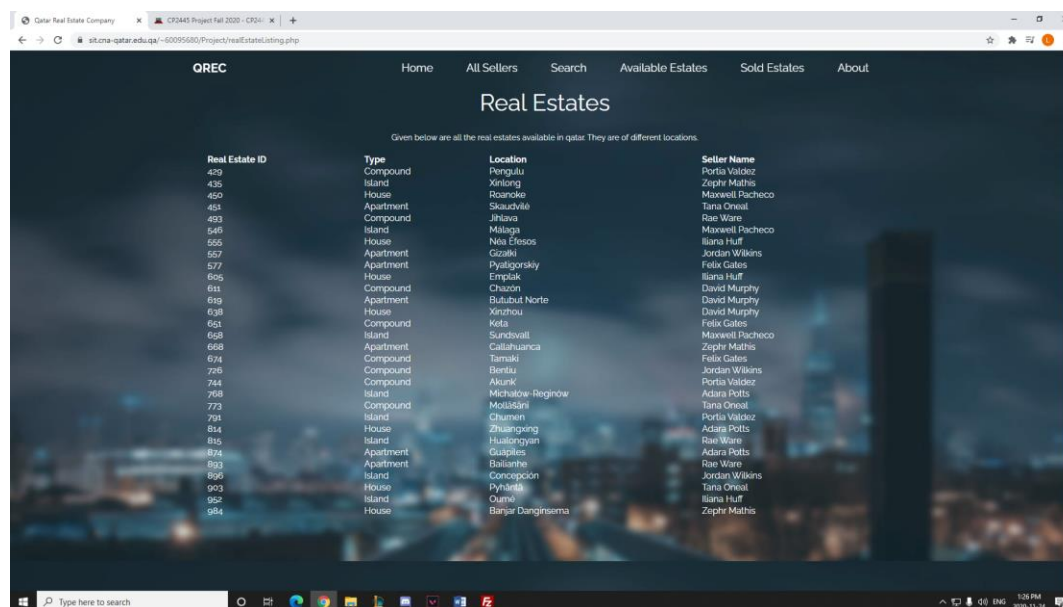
Qatar Real Estate Company × CP2445 Project Fall 2020 - CP24 × +

sit.cna-qatar.edu.qa/~60095680/Project/realEstateListing.php

QREC Home All Sellers Search Available Estates Sold Estates About

Real Estates

Given below are all the real estates available in qatar. They are of different locations.

| Real Estate ID | Type | Location | Seller Name |
|---|---|---|---|
| 429 | Compound | Pengulu | Portia Valdez |
| 435 | Island | Xinlong | Zephr Mathis |
| 450 | House | Roanoke | Maxwell Pacheco |
| 451 | Apartment | Skaudvilė | Tana Oneal |
| 493 | Compound | Jihlava | Rae Ware |
| 546 | Island | Málaga | Maxwell Pacheco |
| 555 | House | Néa Éfesos | Iliana Huff |
| 557 | Apartment | Gizałki | Jordan Wilkins |
| 577 | Apartment | Pyatigorskiy | Felix Gates |
| 605 | House | Emplak | Iliana Huff |
| 611 | Compound | Chazón | David Murphy |
| 619 | Apartment | Butubut Norte | David Murphy |
| 638 | House | Xinzhou | David Murphy |
| 651 | Compound | Keta | Felix Gates |
| 658 | Island | Sundsvall | Maxwell Pacheco |
| 668 | Apartment | Callahuanca | Zephr Mathis |
| 674 | Compound | Tamaki | Felix Gates |
| 726 | Compound | Bentiu | Jordan Wilkins |
| 744 | Compound | Akunk' | Portia Valdez |
| 768 | Island | Michałów-Reginów | Adara Potts |
| 773 | Compound | Mollāsāni | Tana Oneal |
| 791 | Island | Chumen | Portia Valdez |
| 814 | House | Zhuangxing | Adara Potts |
| 815 | Island | Hualongyan | Rae Ware |
| 874 | Apartment | Guápiles | Adara Potts |
| 893 | Apartment | Bailianhe | Rae Ware |
| 896 | Island | Concepción | Jordan Wilkins |
| 903 | House | Pyhäntä | Tana Oneal |
| 952 | Island | Oumé | Iliana Huff |
| 984 | House | Banjar Danginsema | Zephr Mathis |

Type here to search

1:26 PM ENG